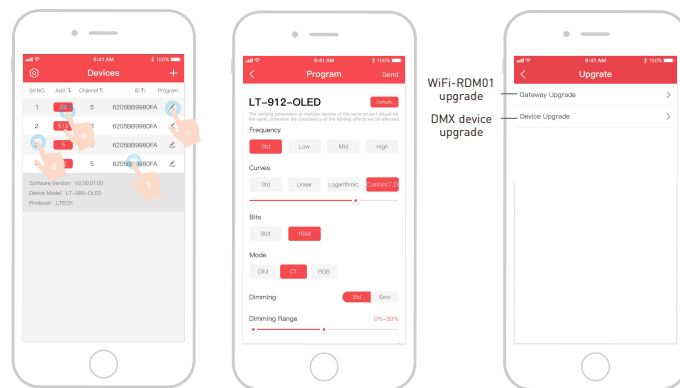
9:41 AM 100%

Devices

Sn.NO. Add Channel ID Program

| | | | |
|---|---|---|---|
| 1 | 24 | 5 | 62058B9980FA |
| 2 | 512 | 5 | 62058B9980FA |
| 3 | 5 | 5 | 62058B9980FA |
| 4 | | 5 | 62058B9980FA |

Software Version : V2.00.01.00
Device Model : LT-995-OLED
Producer : LTECH

9:41 AM 100%

Program Send

LT-912-OLED

Defaults

The working parameters of multiple devices of the same project should be the same, otherwise the consistency of the lighting effects will be affected.

Frequency

Std Low Mid High

Curves

Std Linear Logarithmic Custom(1.2)

Bits

8bit 16bit

Mode

DIM CT RGB

Dimming

Std Smo

Dimming Range

0%~50%

9:41 AM 100%

Upgrate

Gateway Upgrade

Device Upgrade

WiFi-RDM01 upgrade

DMX device upgrade